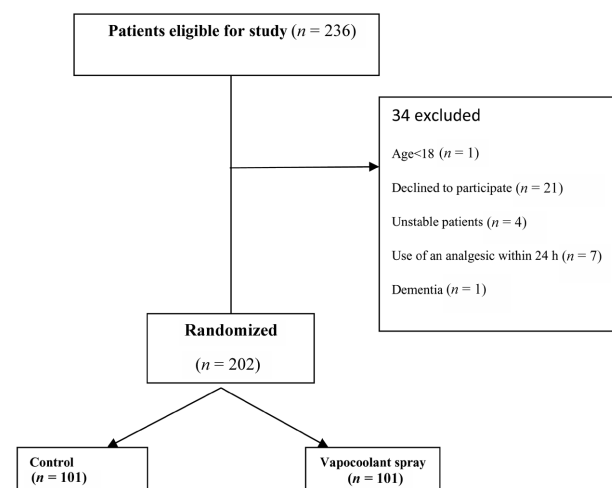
Patients eligible for study ($n$ = 236)

34 excluded

Age<18 ($n$ = 1)

Declined to participate ($n$ = 21)

Unstable patients ($n$ = 4)

Use of an analgesic within 24 h ($n$ = 7)

Dementia ($n$ = 1)

Randomized

($n$ = 202)

Control
($n$ = 101)

Vapocoolant spray
($n$ = 101)